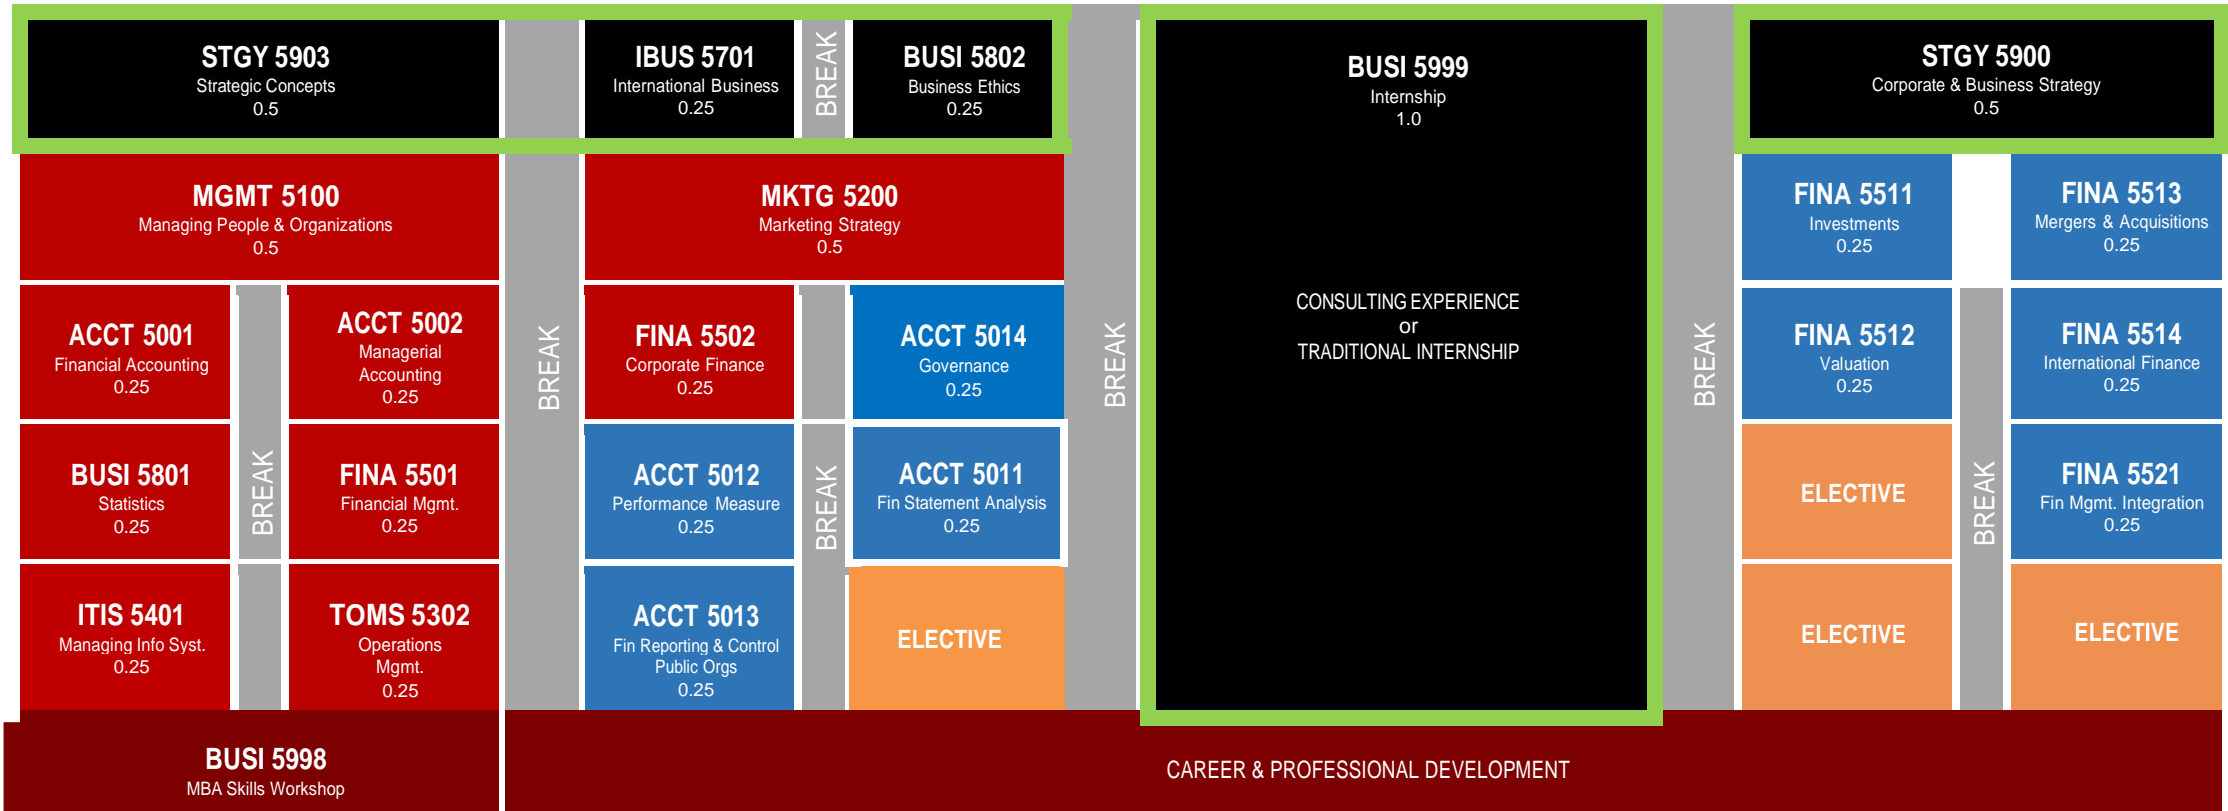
STGY 5903
Strategic Concepts
0.5

IBUS 5701
International Business
0.25

BREAK

BUSI 5802
Business Ethics
0.25

BUSI 5999
Internship
1.0

CONSULTING EXPERIENCE
or
TRADITIONAL INTERNSHIP

STGY 5900
Corporate & Business Strategy
0.5

MGMT 5100
Managing People & Organizations
0.5

MKTG 5200
Marketing Strategy
0.5

FINA 5511
Investments
0.25

FINA 5513
Mergers & Acquisitions
0.25

ACCT 5001
Financial Accounting
0.25

ACCT 5002
Managerial Accounting
0.25

BREAK

FINA 5502
Corporate Finance
0.25

ACCT 5014
Governance
0.25

BREAK

BREAK

FINA 5512
Valuation
0.25

FINA 5514
International Finance
0.25

BUSI 5801
Statistics
0.25

BREAK

FINA 5501
Financial Mgmt.
0.25

ACCT 5012
Performance Measure
0.25

BREAK

ACCT 5011
Fin Statement Analysis
0.25

ELECTIVE

BREAK

FINA 5521
Fin Mgmt. Integration
0.25

ITIS 5401
Managing Info Syst.
0.25

TOMS 5302
Operations Mgmt.
0.25

ACCT 5013
Fin Reporting & Control Public Orgs
0.25

ELECTIVE

ELECTIVE

ELECTIVE

BUSI 5998
MBA Skills Workshop

CAREER & PROFESSIONAL DEVELOPMENT